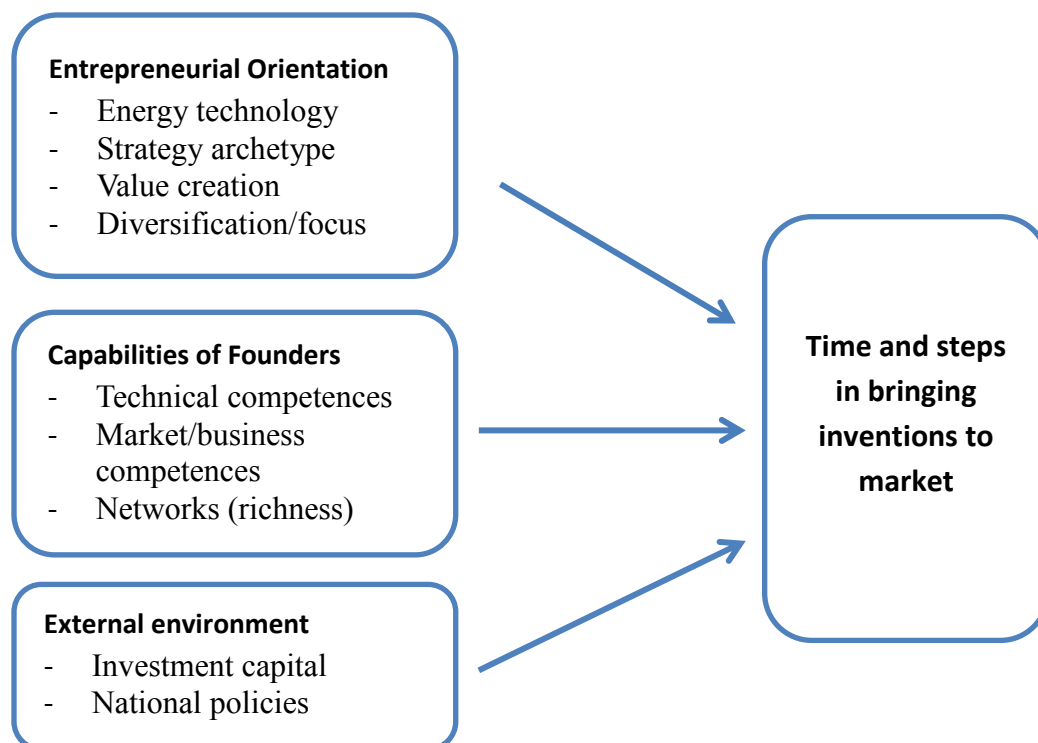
**Entrepreneurial Orientation**
- Energy technology
- Strategy archetype
- Value creation
- Diversification/focus

**Capabilities of Founders**
- Technical competences
- Market/business competences
- Networks (richness)

**External environment**
- Investment capital
- National policies

**Time and steps in bringing inventions to market**